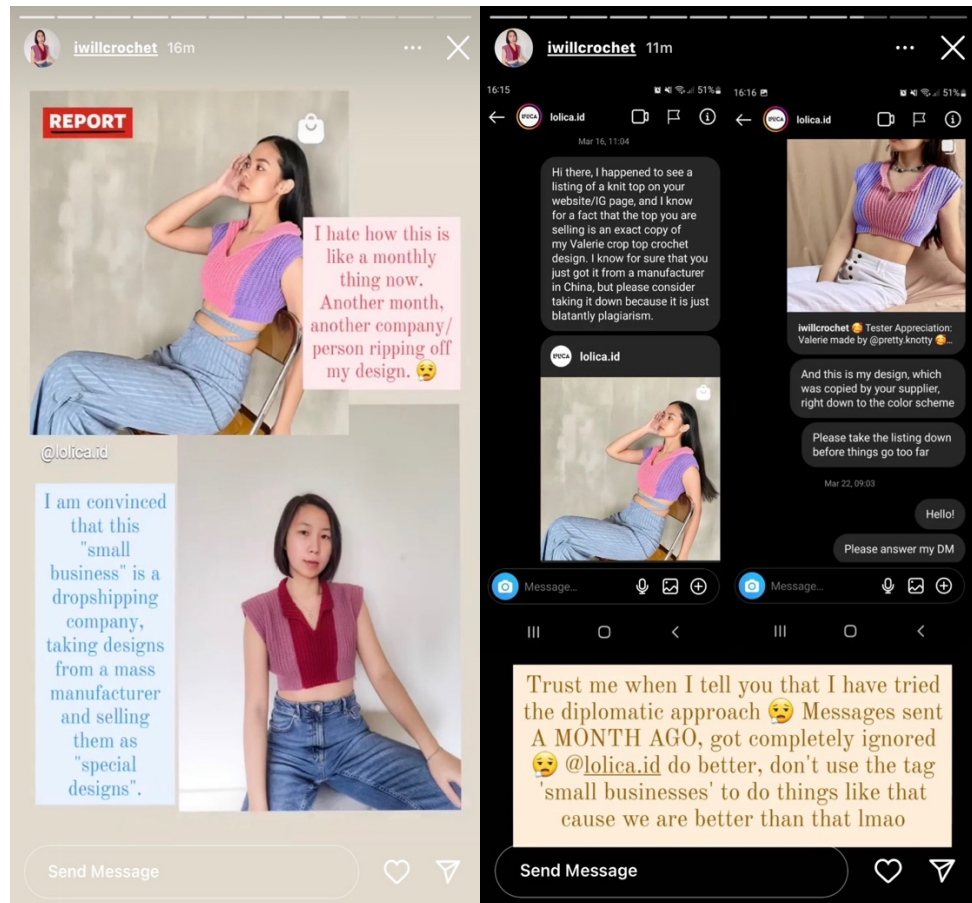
iwillcrochet 16m

REPORT

I hate how this is like a monthly thing now. Another month, another company/ person ripping off my design. 😥

@lolica.id

I am convinced that this "small business" is a dropshipping company, taking designs from a mass manufacturer and selling them as "special designs".

Send Message

iwillcrochet 11m

16:15

51%

lolica.id

Mar 16, 11:04

Hi there, I happened to see a listing of a knit top on your website/IG page, and I know for a fact that the top you are selling is an exact copy of my Valerie crop top crochet design. I know for sure that you just got it from a manufacturer in China, but please consider taking it down because it is just blatantly plagiarism.

lolica.id

Message...

16:16

51%

lolica.id

iwillcrochet 🥰 Tester Appreciation: Valerie made by @pretty.knotty 🥰...

And this is my design, which was copied by your supplier, right down to the color scheme

Please take the listing down before things go too far

Mar 22, 09:03

Hello!

Please answer my DM

Message...

Trust me when I tell you that I have tried the diplomatic approach 😥 Messages sent A MONTH AGO, got completely ignored 😒 @lolica.id do better, don't use the tag 'small businesses' to do things like that cause we are better than that lmao

Send Message